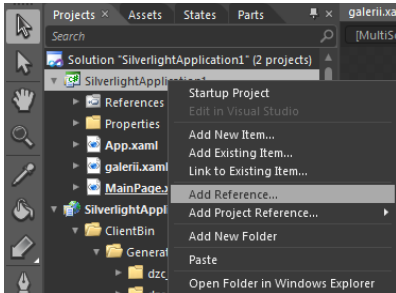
Projects × Assets States Parts

galerii.xa

Search

[MultiSe

Solution "SilverlightApplication1" (2 projects)

SilverlightApplication1

References

Properties

App.xaml

galerii.xaml

MainPage.x

SilverlightAppl

ClientBin

Genera

dzc

Startup Project

Edit in Visual Studio

Add New Item...

Add Existing Item...

Link to Existing Item...

Add Reference...

Add Project Reference...

Add New Folder

Paste

Open Folder in Windows Explorer